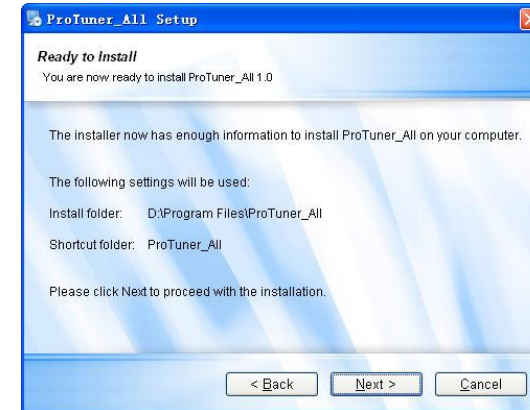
ProTuner_All Setup

Ready to Install
You are now ready to install ProTuner_All 1.0

The installer now has enough information to install ProTuner_All on your computer.

The following settings will be used:

Install folder: D:\Program Files\ProTuner_All

Shortcut folder: ProTuner_All

Please click Next to proceed with the installation.

< Back | Next > | Cancel